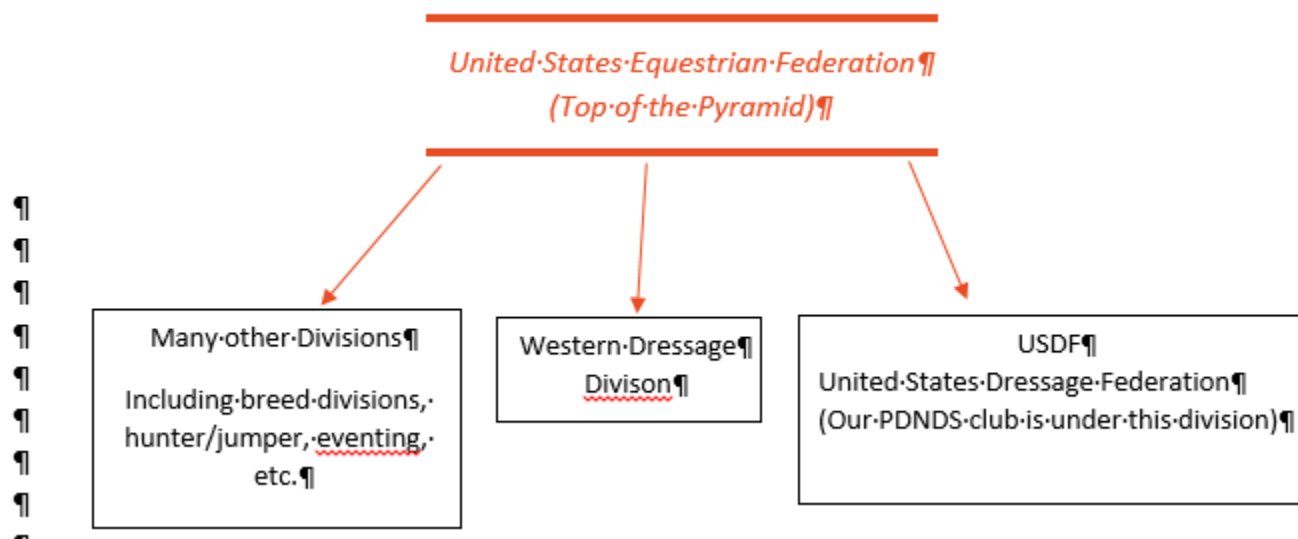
United·States·Equestrian·Federation¶
(Top·of·the·Pyramid)¶

¶
¶
¶
¶
¶
¶
¶
¶

Many·other·Divisions¶

Including·breed·divisions,· hunter/jumper,·eventing,· etc.¶

Western·Dressage¶
Divison¶

USDF¶
United·States·Dressage·Federation¶
(Our·PDNDS·club·is·under·this·division)¶